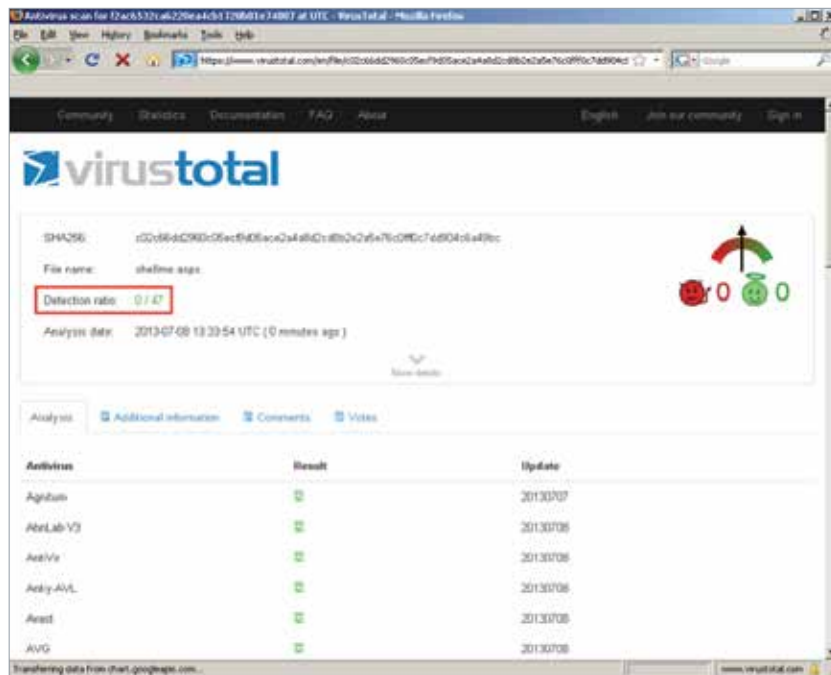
Antivirus scan for f2ac6532ca6220ea4cb1726b01e74807 at UTC - VirusTotal - Mozilla Firefox

File Edit View History Bookmarks Tools Help

https://www.virustotal.com/en/file/c02c66dd2960c05ecf9d06ace2a4a8d2cd8b2e2a6e76c0ff0c7dd904c6a49bc

Google

Community Statistics Documentation FAQ About

English Join our community Sign in

virustotal

SHA256: c02c66dd2960c05ecf9d06ace2a4a8d2cd8b2e2a6e76c0ff0c7dd904c6a49bc

File name: shellme.aspx

Detection ratio: 0 / 47

Analysis date: 2013-07-08 13:33:54 UTC ( 0 minutes ago )

0 0

More details

Analysis | Additional information | Comments | Votes

| Antivirus | Result | Update |
|---|---|---|
| Agnitum | | 20130707 |
| AhnLab-V3 | | 20130708 |
| AntiVir | | 20130708 |
| Antiy-AVL | | 20130708 |
| Avast | | 20130708 |
| AVG | | 20130708 |

Transferring data from chart.googleapis.com...

www.virustotal.com